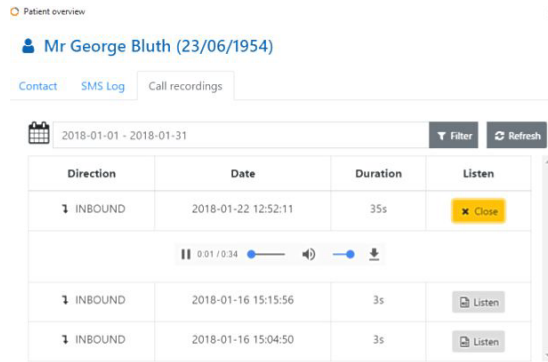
Patient overview

Mr George Bluth (23/06/1954)

Contact SMS Log Call recordings

2018-01-01 - 2018-01-31 Filter Refresh

| Direction | Date | Duration | Listen |
|---|---|---|---|
| INBOUND | 2018-01-22 12:52:11 | 35s | Close |
| 0:01 / 0:34 | | | |
| INBOUND | 2018-01-16 15:15:56 | 3s | Listen |
| INBOUND | 2018-01-16 15:04:50 | 3s | Listen |